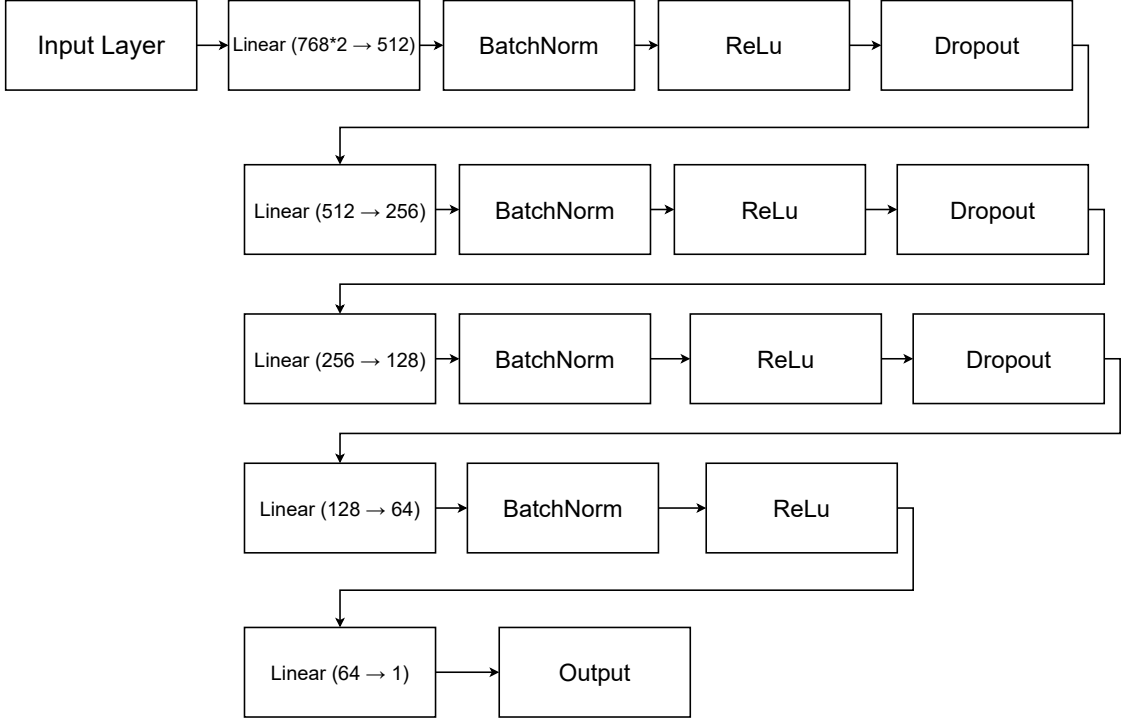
Input Layer

Linear (768*2 → 512)

BatchNorm

ReLu

Dropout

Linear (512 → 256)

BatchNorm

ReLu

Dropout

Linear (256 → 128)

BatchNorm

ReLu

Dropout

Linear (128 → 64)

BatchNorm

ReLu

Linear (64 → 1)

Output